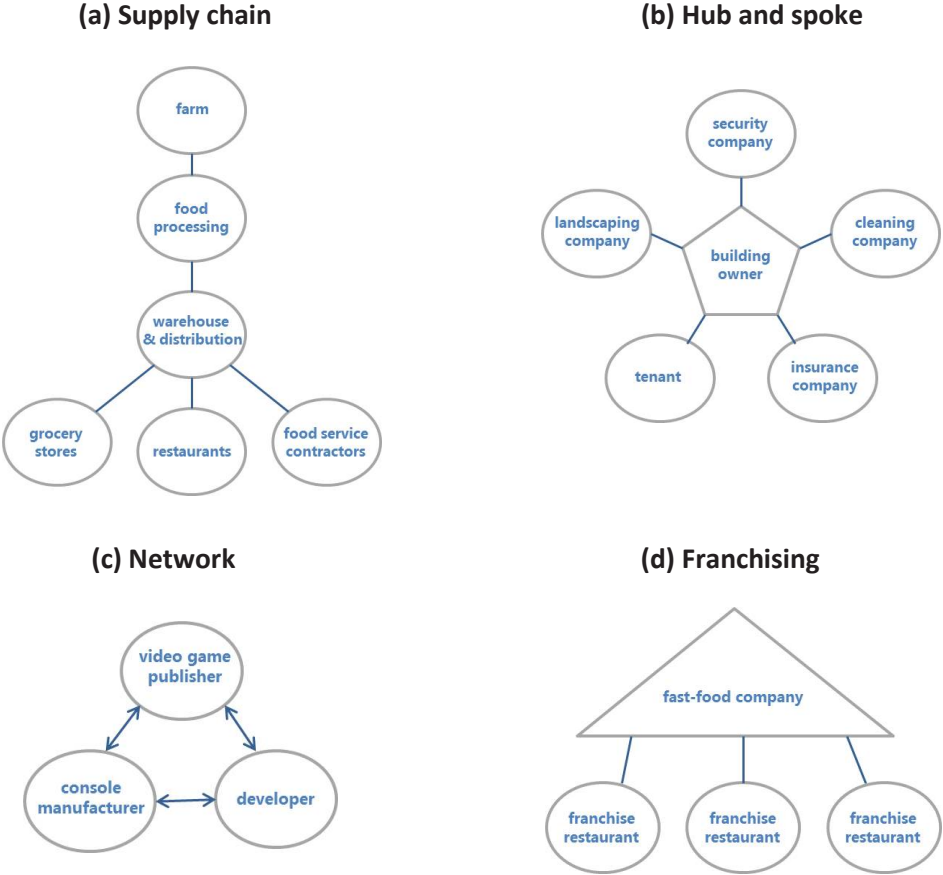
(a) Supply chain

farm

food processing

warehouse & distribution

grocery stores

restaurants

food service contractors

(b) Hub and spoke

security company

landscaping company

building owner

cleaning company

tenant

insurance company

(c) Network

video game publisher

console manufacturer

developer

(d) Franchising

fast-food company

franchise restaurant

franchise restaurant

franchise restaurant